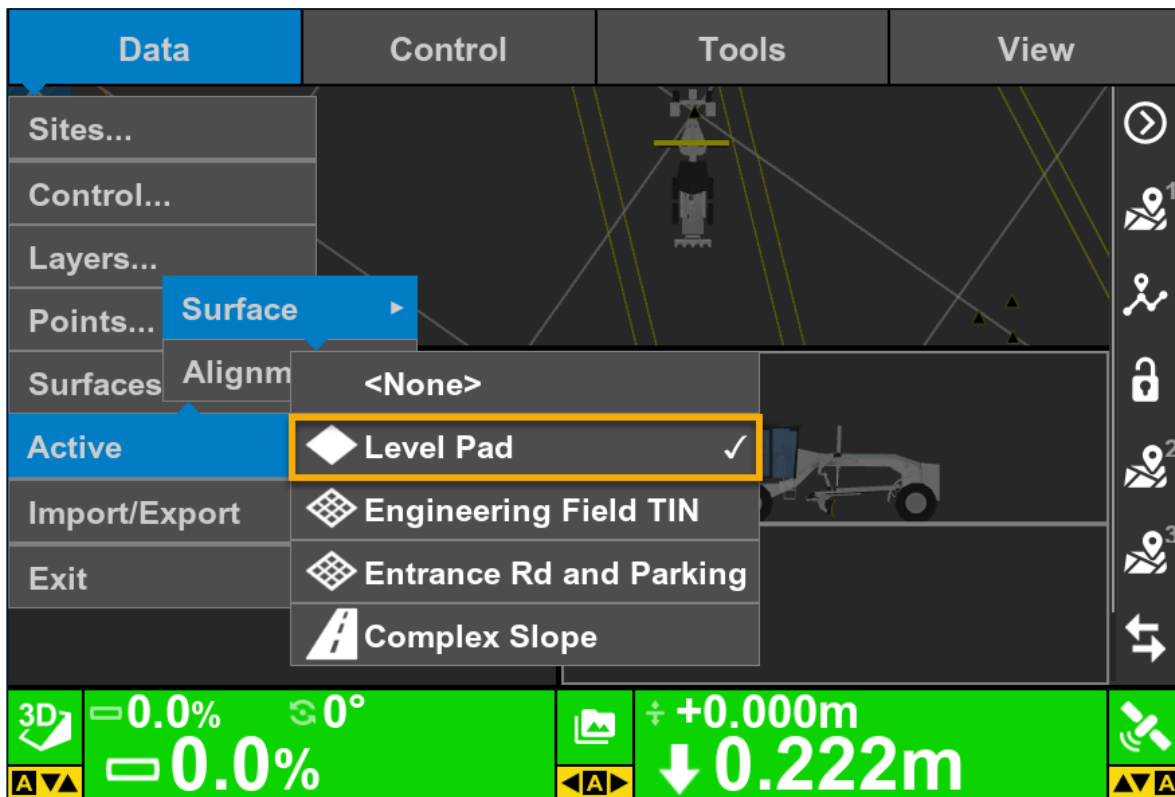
Data
Control
Tools
View

Sites...
Control...
Layers...
Points...
Surfaces
Active
Import/Export
Exit

Surface
Alignm

<None>
Level Pad ✓
Engineering Field TIN
Entrance Rd and Parking
Complex Slope

1
2
3

3D
A
0.0%
0°
0.0%
A
+0.000m
0.222m
A